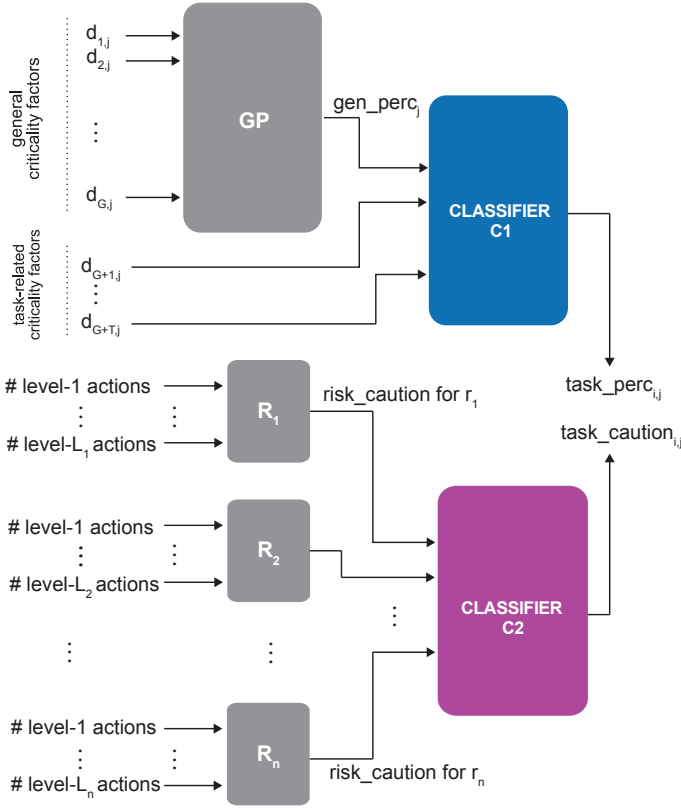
general criticality factors

$d_{1,j}$
$d_{2,j}$
⋮
$d_{G,j}$

GP

gen_perc$_j$

CLASSIFIER
C1

task-related criticality factors

$d_{G+1,j}$
⋮
$d_{G+T,j}$

task_perc$_{i,j}$

task_caution$_{i,j}$

# level-1 actions
⋮ ⋮
# level-L$_1$ actions

R$_1$

risk_caution for r$_1$

# level-1 actions
⋮ ⋮
# level-L$_2$ actions

R$_2$

⋮

CLASSIFIER
C2

⋮ ⋮

# level-1 actions
⋮ ⋮
# level-L$_n$ actions

R$_n$

risk_caution for r$_n$